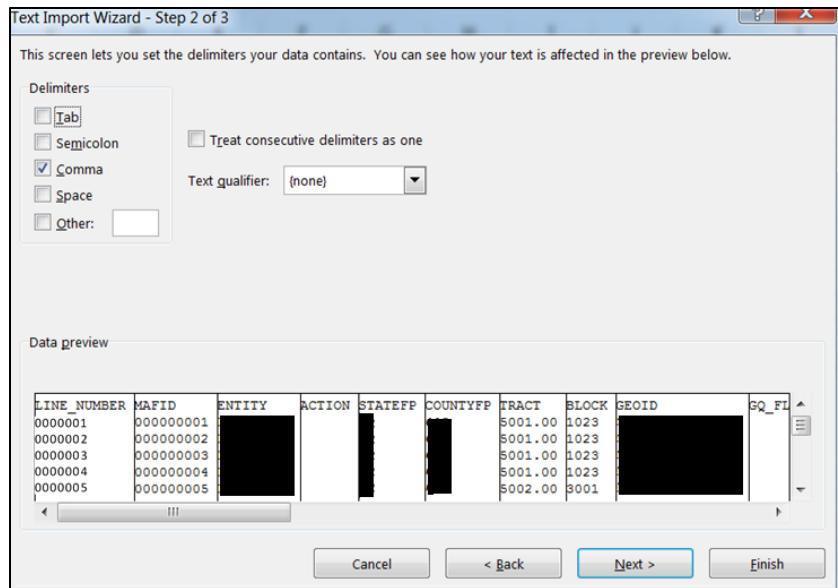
Text Import Wizard - Step 2 of 3

?

This screen lets you set the delimiters your data contains. You can see how your text is affected in the preview below.

Delimiters

Tab

Semicolon

Comma

Space

Other:

Treat consecutive delimiters as one

Text qualifier: {none}

Data preview

| LINE_NUMBER | MAFID | ENTITY | ACTION | STATEFP | COUNTYFP | TRACT | BLOCK | GEOID | GQ_FL |
|---|---|---|---|---|---|---|---|---|---|
| 0000001 | 000000001 | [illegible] | | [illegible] | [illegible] | 5001.00 | 1023 | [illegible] | |
| 0000002 | 000000002 | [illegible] | | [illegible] | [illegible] | 5001.00 | 1023 | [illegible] | |
| 0000003 | 000000003 | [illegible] | | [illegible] | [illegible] | 5001.00 | 1023 | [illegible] | |
| 0000004 | 000000004 | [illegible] | | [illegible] | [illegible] | 5001.00 | 1023 | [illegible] | |
| 0000005 | 000000005 | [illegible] | | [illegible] | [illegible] | 5002.00 | 3001 | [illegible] | |

Cancel

< Back

Next >

Finish